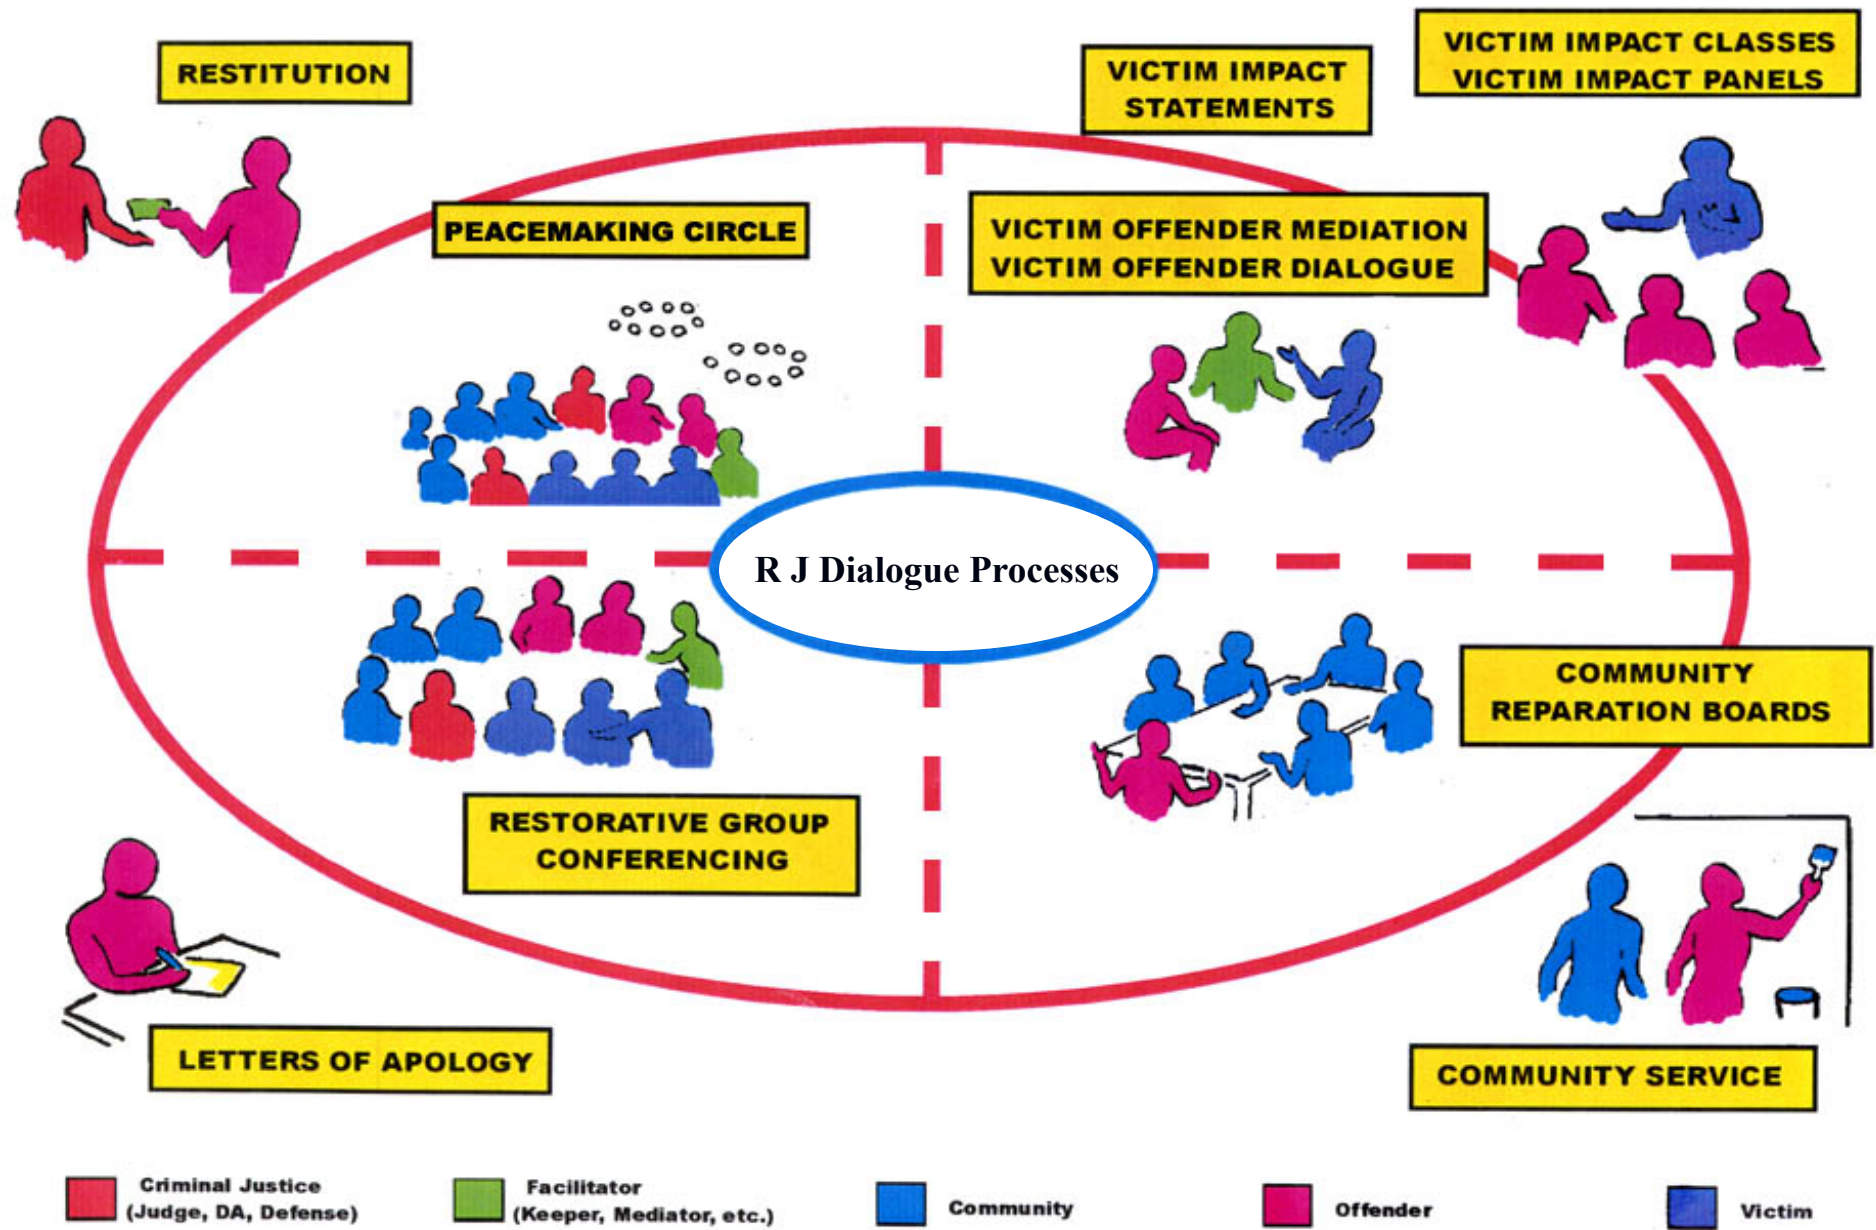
RESTITUTION

VICTIM IMPACT STATEMENTS

VICTIM IMPACT CLASSES
VICTIM IMPACT PANELS

PEACEMAKING CIRCLE

VICTIM OFFENDER MEDIATION
VICTIM OFFENDER DIALOGUE

R J Dialogue Processes

COMMUNITY REPARATION BOARDS

RESTORATIVE GROUP CONFERENCING

LETTERS OF APOLOGY

COMMUNITY SERVICE

Criminal Justice (Judge, DA, Defense)
Facilitator (Keeper, Mediator, etc.)
Community
Offender
Victim